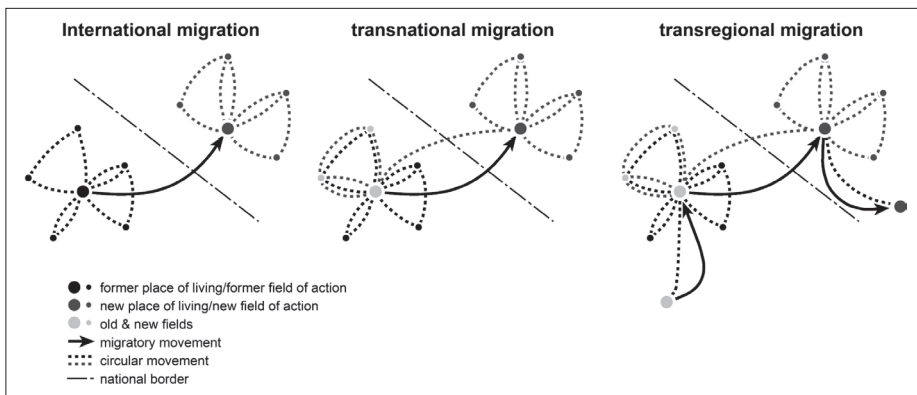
International migration

transnational migration

transregional migration

former place of living/former field of action
new place of living/new field of action
old & new fields
migratory movement
circular movement
national border